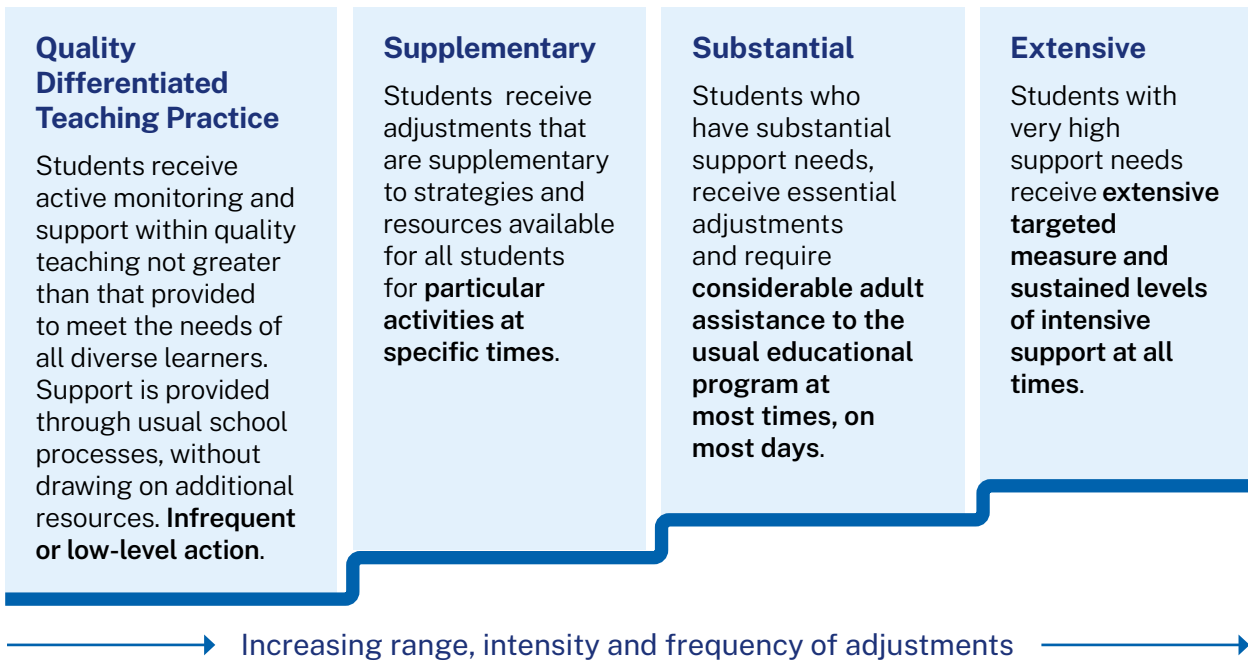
Quality Differentiated Teaching Practice

Students receive active monitoring and support within quality teaching not greater than that provided to meet the needs of all diverse learners. Support is provided through usual school processes, without drawing on additional resources. **Infrequent or low-level action**.

Supplementary

Students receive adjustments that are supplementary to strategies and resources available for all students for **particular activities at specific times**.

Substantial

Students who have substantial support needs, receive essential adjustments and require **considerable adult assistance to the usual educational program at most times, on most days**.

Extensive

Students with very high support needs receive **extensive targeted measure and sustained levels of intensive support at all times**.

Increasing range, intensity and frequency of adjustments